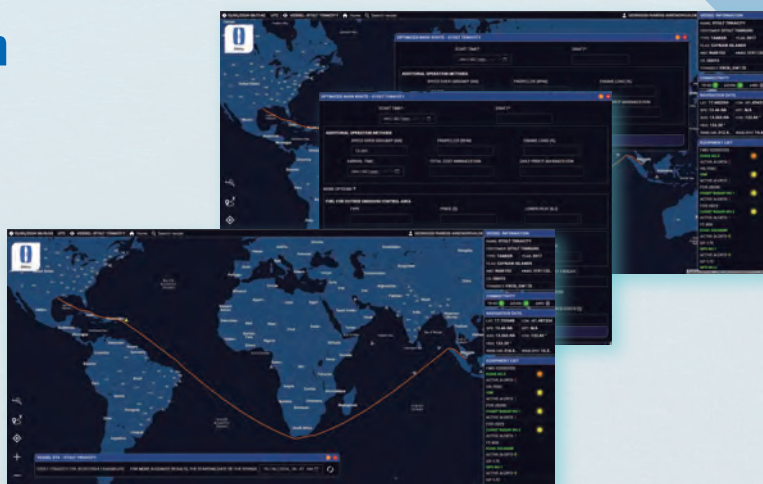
OPTIMIZED MAIN ROUTE - STOLT TENACITY

START TIME*

ADDITIONAL OPERATION METHODS

SPEED OVER GROUND (KN)

PROPELLER (RPM)

ENGINE LOAD (%)

ARRIVAL TIME

TOTAL COST MINIMIZATION

DAILY PROFIT MAXIMIZATION

MORE OPTIONS

FUEL FOR OUTSIDE EMISSION CONTROL AREA

TYPE

PRICE ($)

LOWER HEAT (KJ)

VESSEL INFORMATION

NAME: STOLT TENACITY

VESSEL INFORMATION

NAME: STOLT TENACITY

CONNECTIVITY

NAVIGATION DATA

EQUIPMENT LIST

Home

Search vessel

STOLT TENACITY

VESSEL ETA - STOLT TENACITY

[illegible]